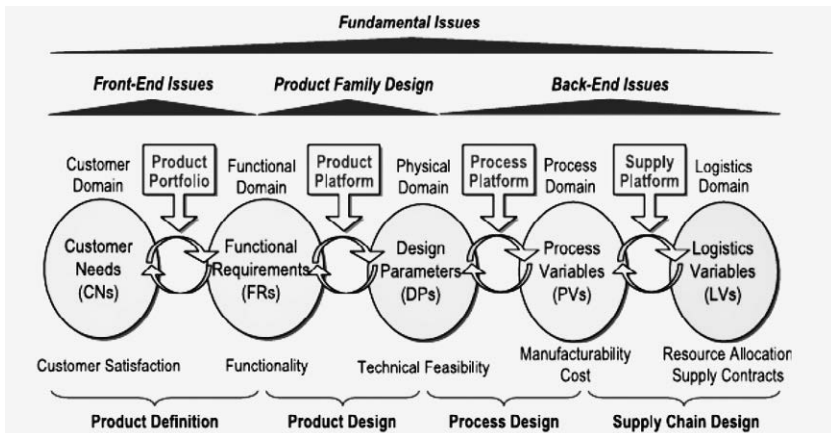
Fundamental Issues

Front-End Issues

Product Family Design

Back-End Issues

Customer Domain

Product Portfolio

Functional Domain

Product Platform

Physical Domain

Process Platform

Process Domain

Supply Platform

Logistics Domain

Customer Needs (CNs)

Functional Requirements (FRs)

Design Parameters (DPs)

Process Variables (PVs)

Logistics Variables (LVs)

Customer Satisfaction

Functionality

Technical Feasibility

Manufacturability Cost

Resource Allocation Supply Contracts

Product Definition

Product Design

Process Design

Supply Chain Design